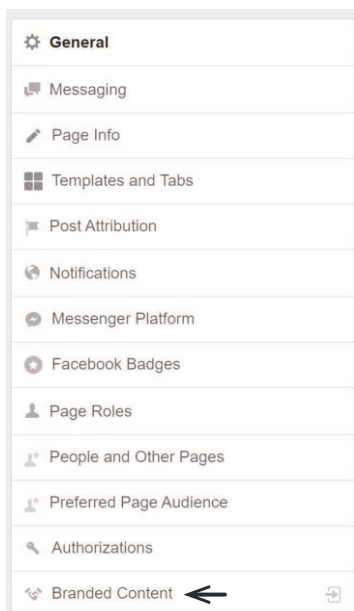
General

Messaging

Page Info

Templates and Tabs

Post Attribution

Notifications

Messenger Platform

Facebook Badges

Page Roles

People and Other Pages

Preferred Page Audience

Authorizations

Branded Content